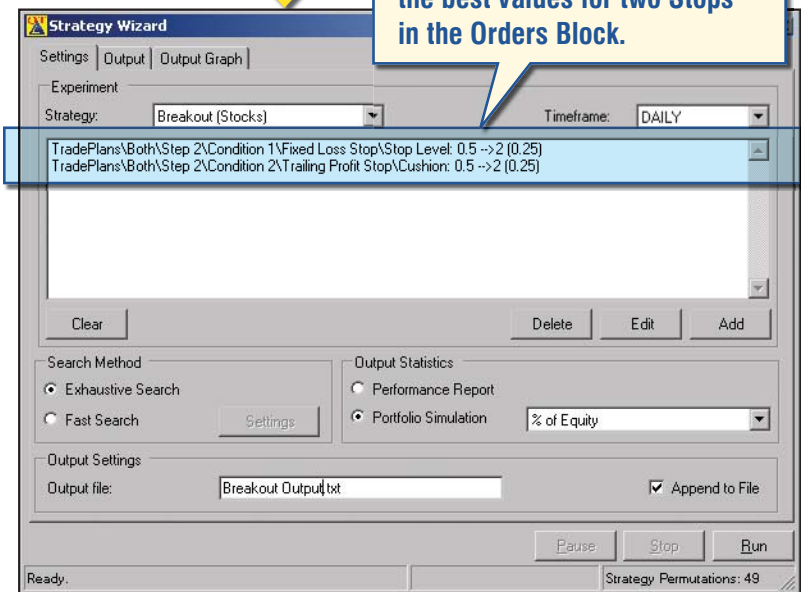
Strategy Wizard

the best values for two Stops in the Orders Block.

Settings | Output | Output Graph

Experiment

Strategy: Breakout (Stocks)

Timeframe: DAILY

TradePlans\Both\Step 2\Condition 1\Fixed Loss Stop\Stop Level: 0.5 -->2 (0.25)
TradePlans\Both\Step 2\Condition 2\Trailing Profit Stop\Cushion: 0.5 -->2 (0.25)

Clear

Delete

Edit

Add

Search Method

Exhaustive Search

Fast Search

Settings

Output Statistics

Performance Report

Portfolio Simulation

% of Equity

Output Settings

Output file: Breakout Output.txt

Append to File

Pause

Stop

Run

Ready.

Strategy Permutations: 49